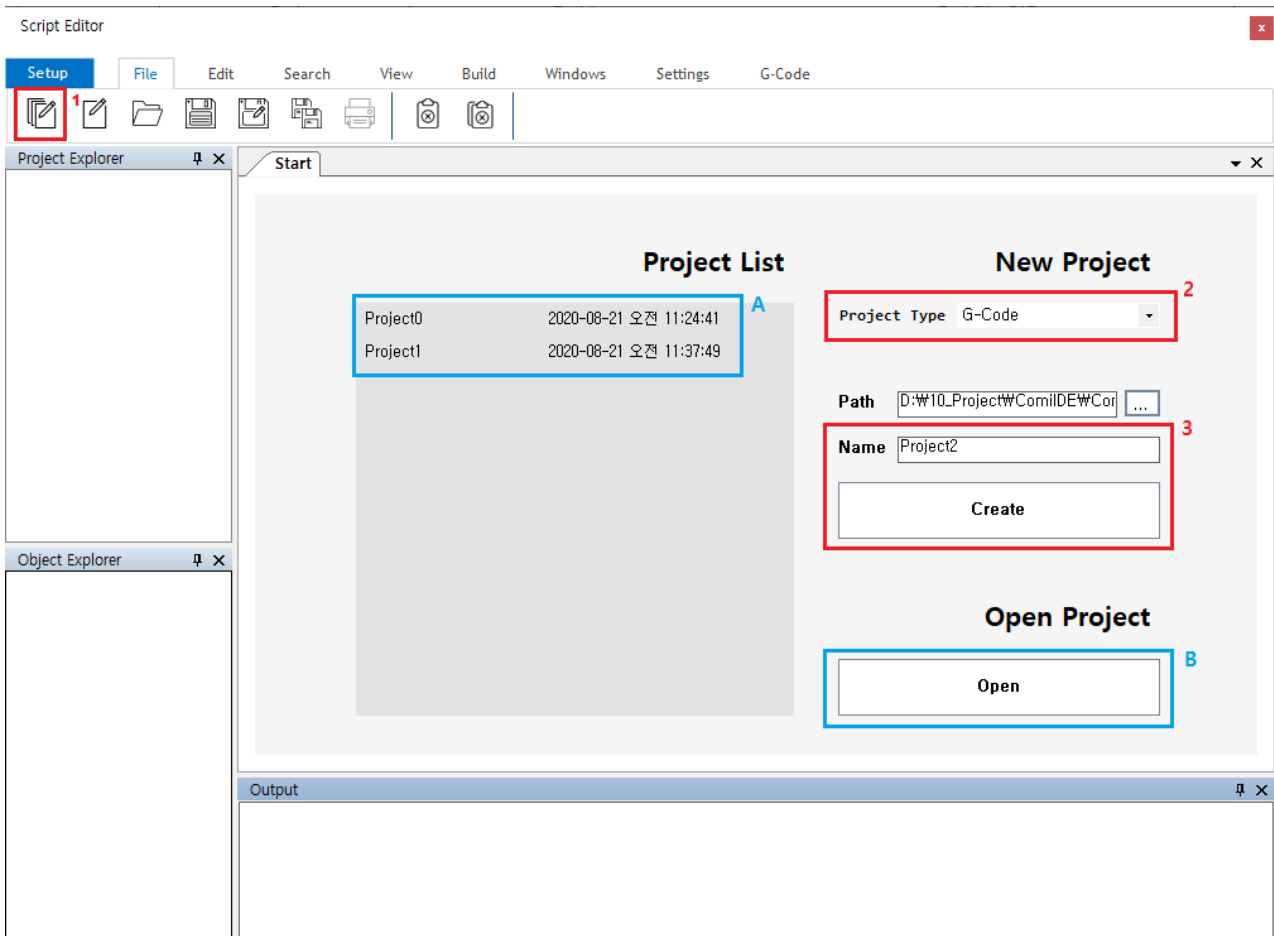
Script Editor
x

Setup File Edit Search View Build Windows Settings G-Code

1

Project Explorer

Object Explorer

Start

Project List

A

| Project0 | 2020-08-21 오전 11:24:41 |
|---|---|
| Project1 | 2020-08-21 오전 11:37:49 |

New Project

2

Project Type G-Code

Path D:₩10_Project₩ComiIDE₩Cor ...

3

Name Project2

Create

Open Project

B

Open

Output